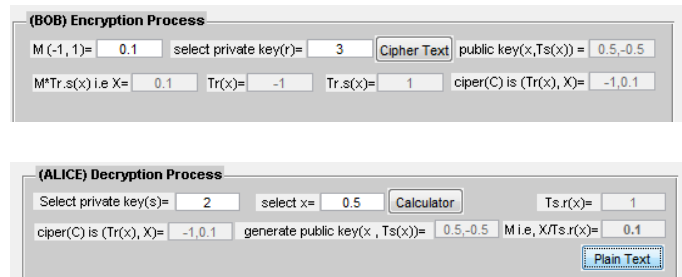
(BOB) Encryption Process

M (-1, 1)= 0.1 select private key(r)= 3 Cipher Text public key(x,Ts(x)) = 0.5,-0.5

M*Tr.s(x) i.e X= 0.1 Tr(x)= -1 Tr.s(x)= 1 ciper(C) is (Tr(x), X)= -1,0.1

(ALICE) Decryption Process

Select private key(s)= 2 select x= 0.5 Calculator Ts.r(x)= 1

ciper(C) is (Tr(x), X)= -1,0.1 generate public key(x , Ts(x))= 0.5,-0.5 M i.e, X/Ts.r(x)= 0.1

Plain Text